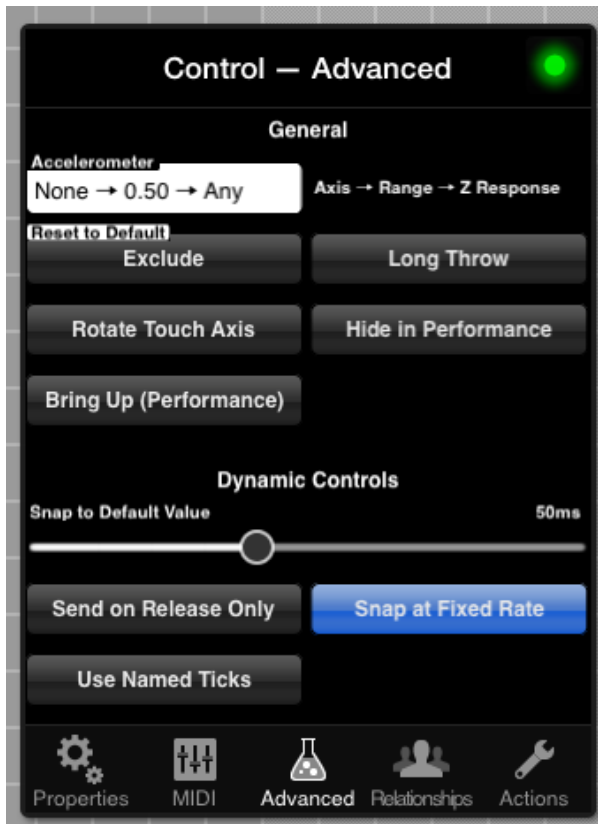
Control — Advanced

General

Accelerometer
None → 0.50 → Any

Axis → Range → Z Response

Reset to Default
Exclude

Long Throw

Rotate Touch Axis

Hide in Performance

Bring Up (Performance)

Dynamic Controls

Snap to Default Value

50ms

Send on Release Only

Snap at Fixed Rate

Use Named Ticks

Properties

MIDI

Advanced

Relationships

Actions